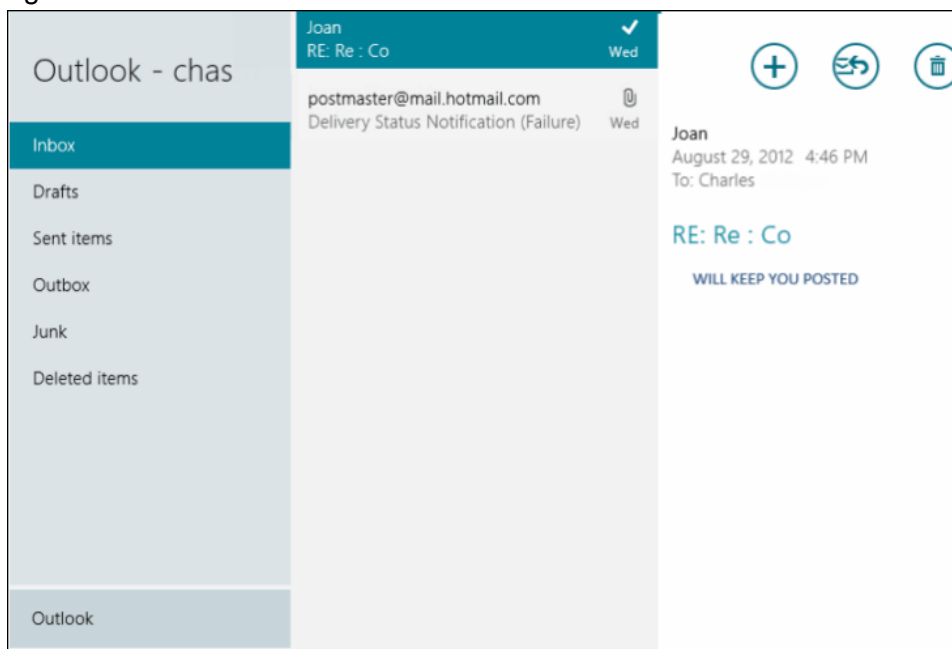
Outlook - chas

Inbox

Drafts

Sent items

Outbox

Junk

Deleted items

Outlook

Joan
RE: Re : Co
Wed

postmaster@mail.hotmail.com
Delivery Status Notification (Failure)
Wed

Joan
August 29, 2012 4:46 PM
To: Charles

RE: Re : Co

WILL KEEP YOU POSTED